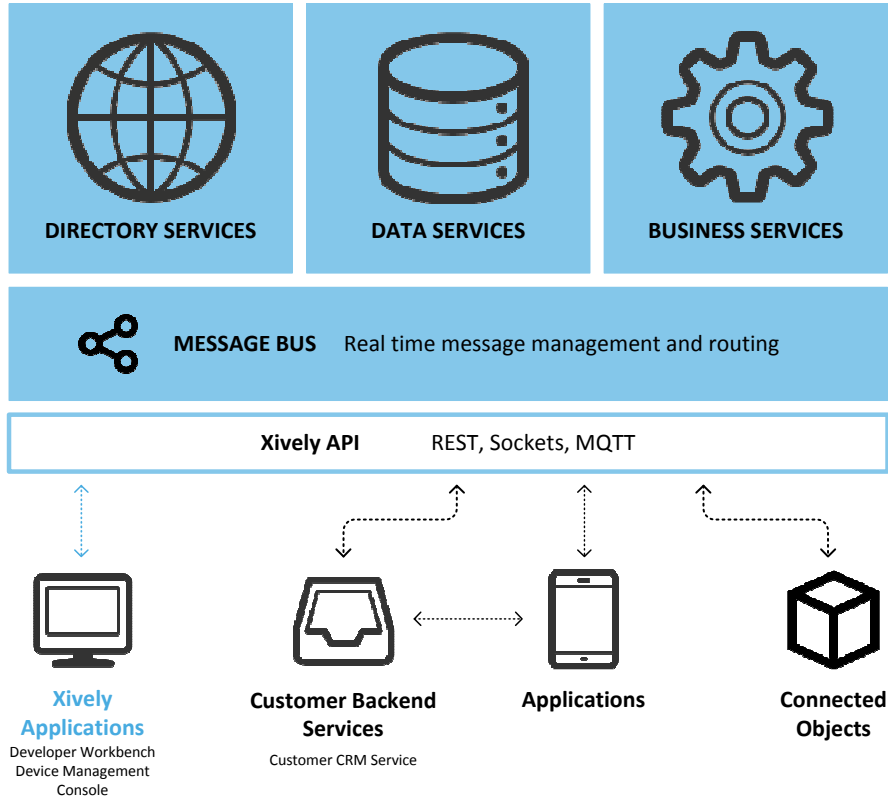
DIRECTORY SERVICES

DATA SERVICES

BUSINESS SERVICES

MESSAGE BUS Real time message management and routing

Xively API REST, Sockets, MQTT

Xively Applications
Developer Workbench
Device Management Console

Customer Backend Services
Customer CRM Service

Applications

Connected Objects